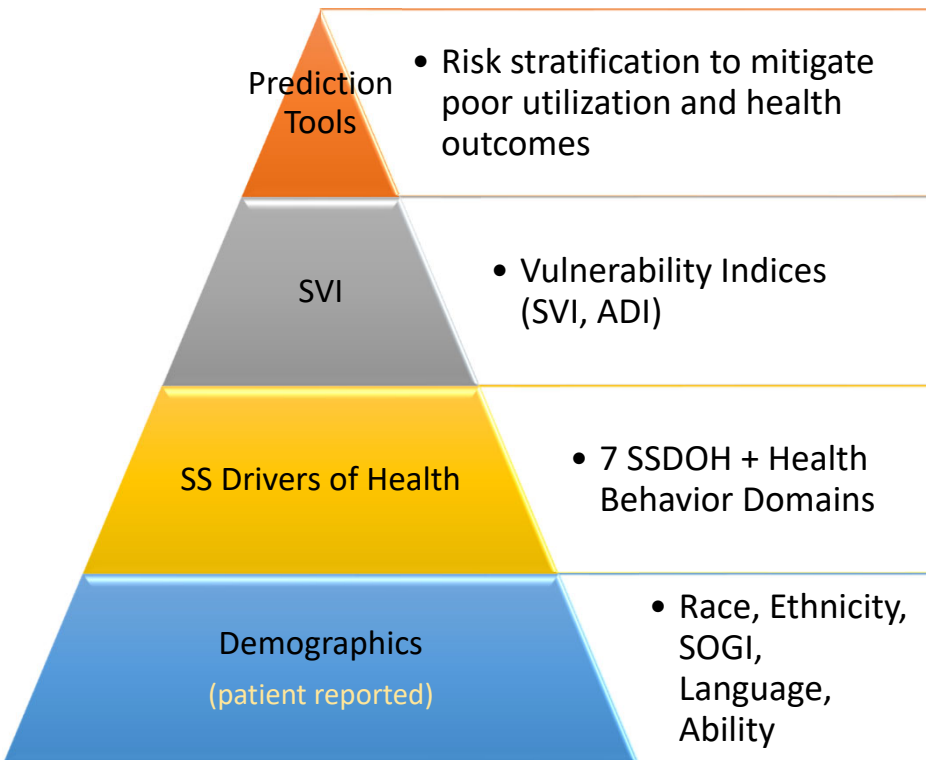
Prediction Tools

• Risk stratification to mitigate poor utilization and health outcomes

SVI

• Vulnerability Indices (SVI, ADI)

SS Drivers of Health

• 7 SSDOH + Health Behavior Domains

Demographics

(patient reported)

• Race, Ethnicity, SOGI, Language, Ability